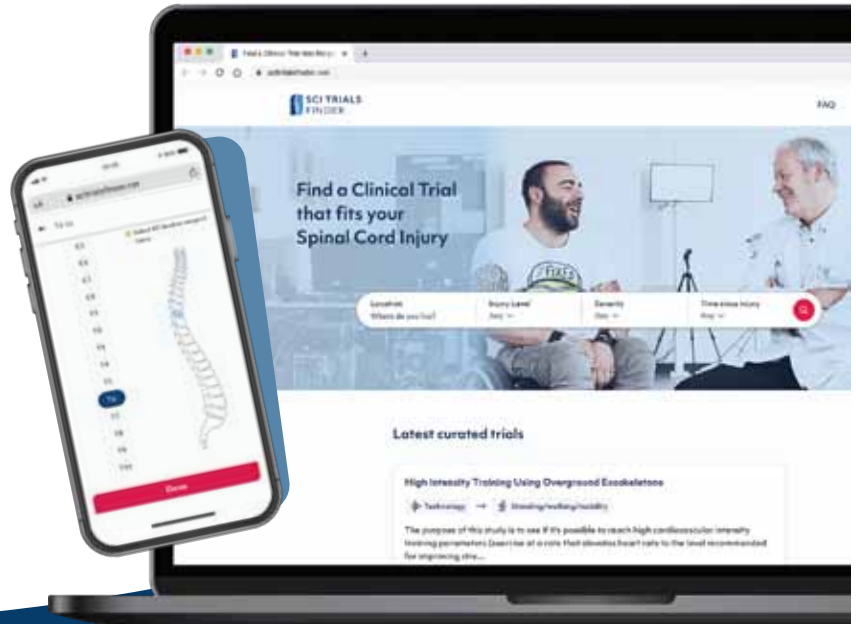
SCI TRIALS FINDER

FAQ

Find a Clinical Trial that fits your Spinal Cord Injury

Location
Where do you live?

Injury Level
Any

Severity
Any

Time since injury
Any

Latest curated trials

High Intensity Training Using Overground Exoskeletons

Technology → Standing/walking/mobility

The purpose of this study is to see if it's possible to reach high cardiovascular intensity training parameters (exercise at a rate that elevates heart rate to the level recommended for improving stre...

T10

Done

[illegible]